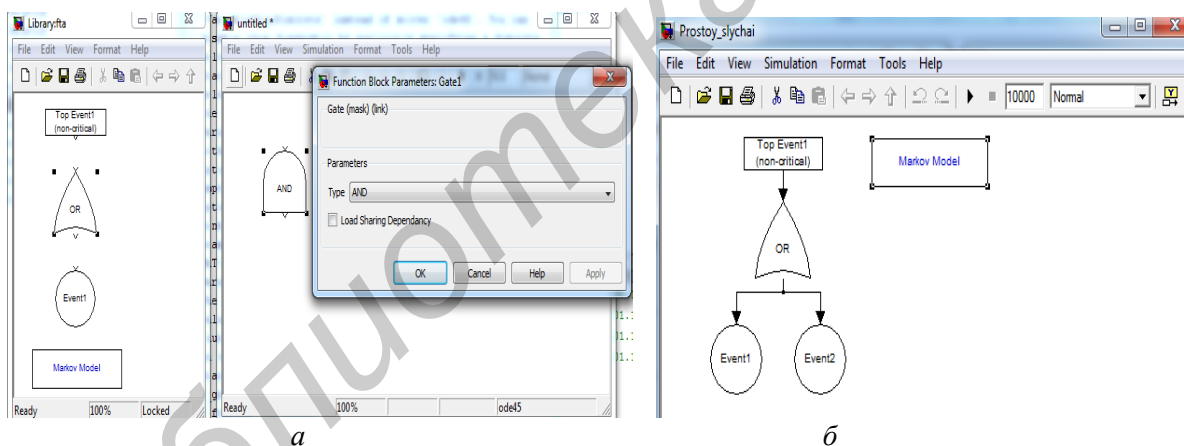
Library:fta

File Edit View Format Help

Top Event1 (non-critical)

OR

Event1

Markov Model

Ready 100% Locked

untitled *

File Edit View Simulation Format Tools Help

AND

Ready 100% ode45

Function Block Parameters: Gate1

Gate (mask) (link)

Parameters

Type AND

Load Sharing Dependancy

OK Cancel Help Apply

Prostoy_slychai

File Edit View Simulation Format Tools Help

10000 Normal

Top Event1 (non-critical)

Markov Model

OR

Event1 Event2

а

б